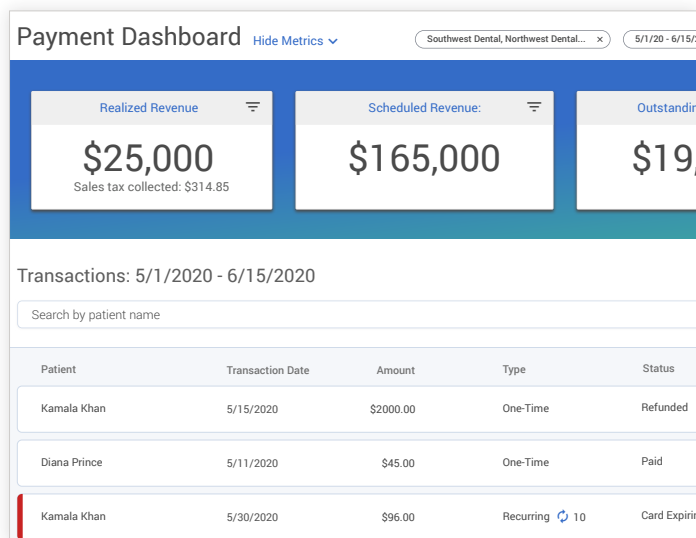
Payment Dashboard Hide Metrics

Southwest Dental, Northwest Dental... ×

5/1/20 - 6/15/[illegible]

Realized Revenue

$25,000

Sales tax collected: $314.85

Scheduled Revenue:

$165,000

Outstandin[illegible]

$19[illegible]

Transactions: 5/1/2020 - 6/15/2020

Search by patient name

| Patient | Transaction Date | Amount | Type | Status |
|---|---|---|---|---|
| Kamala Khan | 5/15/2020 | $2000.00 | One-Time | Refunded |
| Diana Prince | 5/11/2020 | $45.00 | One-Time | Paid |
| Kamala Khan | 5/30/2020 | $96.00 | Recurring 10 | Card Expirin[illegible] |